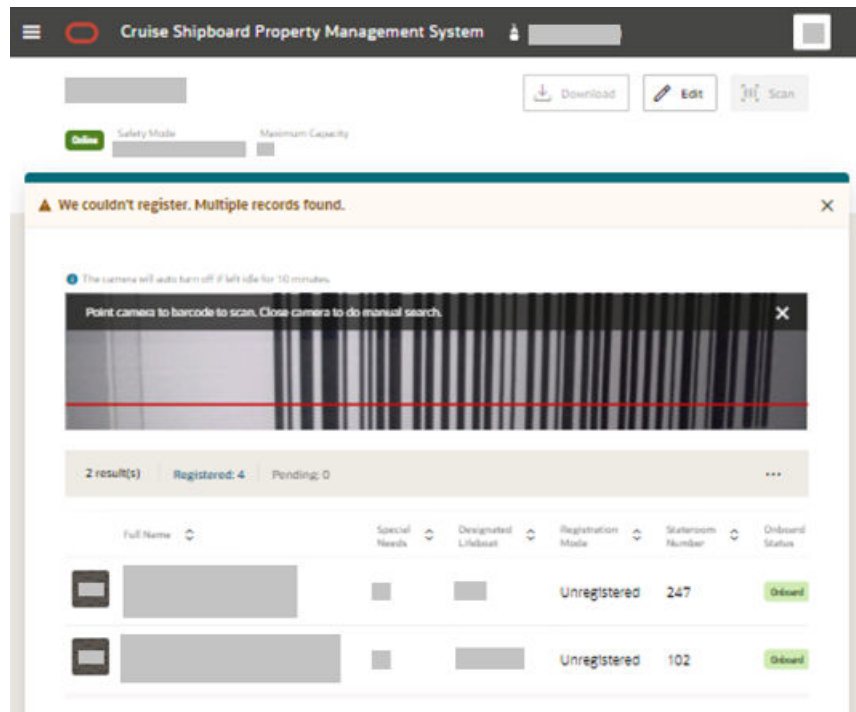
Cruise Shipboard Property Management System

Download
Edit
Scan

Online
Safety Mode
Maximum Capacity

We couldn't register. Multiple records found.

The camera will auto turn off if left idle for 10 minutes.

Point camera to barcode to scan. Close camera to do manual search.

2 result(s)
Registered: 4
Pending: 0
...

| | Full Name | Special Needs | Designated Lifeboat | Registration Mode | Stateroom Number | Onboard Status |
|---|---|---|---|---|---|---|
| | | | | Unregistered | 247 | Onboard |
| | | | | Unregistered | 102 | Onboard |